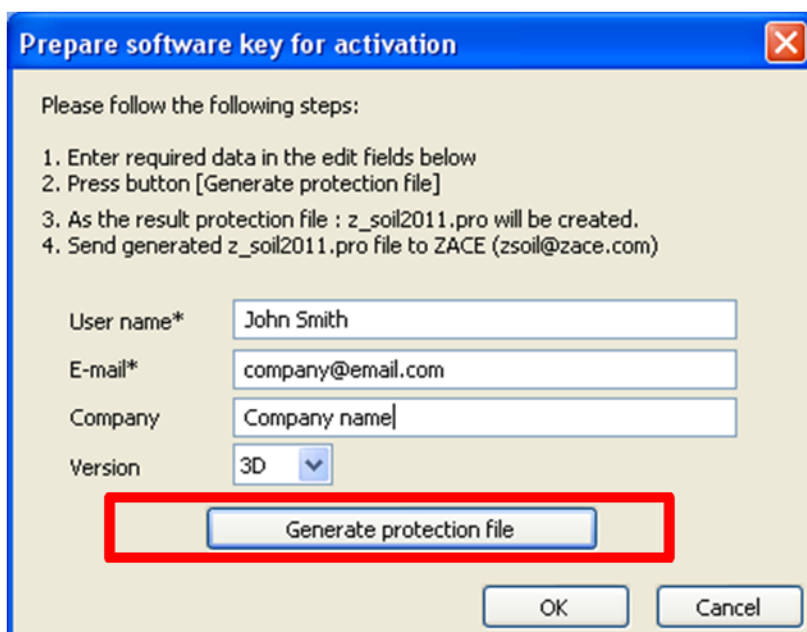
Prepare software key for activation

Please follow the following steps:

1. Enter required data in the edit fields below
2. Press button [Generate protection file]

3. As the result protection file : z_soil2011.pro will be created.
4. Send generated z_soil2011.pro file to ZACE (zsoil@zace.com)

User name* John Smith

E-mail* company@email.com

Company Company name

Version 3D

Generate protection file

OK Cancel